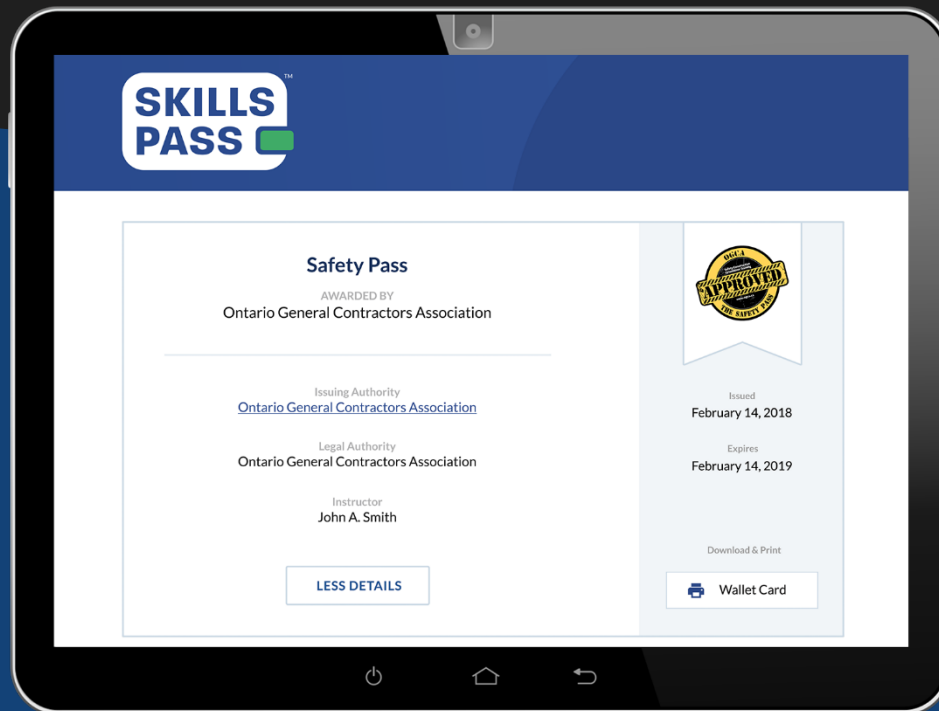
SKILLS PASS ™

Safety Pass

AWARDED BY

Ontario General Contractors Association

Issuing Authority

Ontario General Contractors Association

Legal Authority

Ontario General Contractors Association

Instructor

John A. Smith

LESS DETAILS

OGCA APPROVED THE SAFETY PASS

Issued

February 14, 2018

Expires

February 14, 2019

Download & Print

Wallet Card